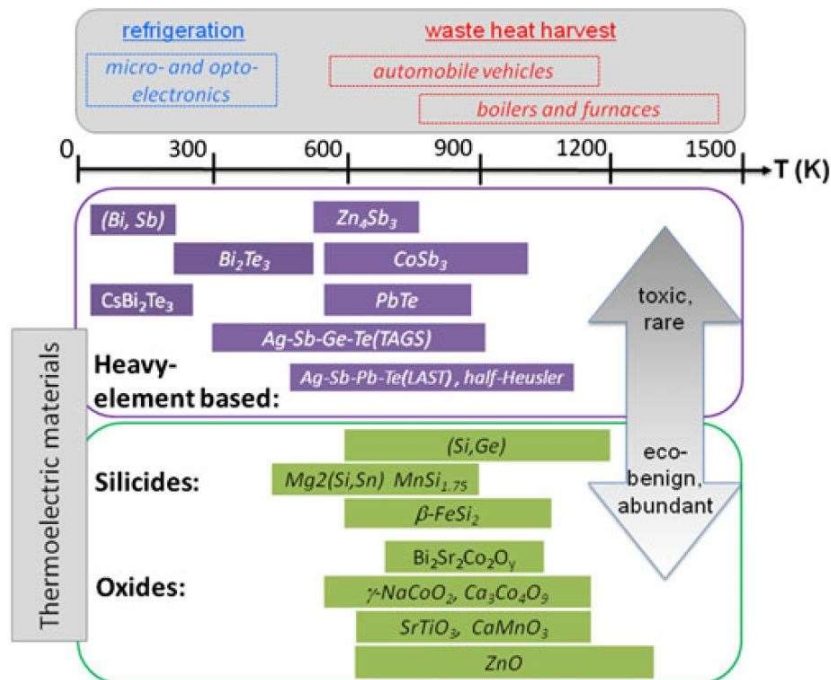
refrigeration

waste heat harvest

micro- and opto-electronics

automobile vehicles

boilers and furnaces

0 300 600 900 1200 1500 T (K)

Thermoelectric materials

(Bi, Sb)

$Zn_4Sb_3$

$Bi_2Te_3$

$CoSb_3$

$CsBi_2Te_3$

PbTe

Ag-Sb-Ge-Te(TAGS)

Heavy-element based:

Ag-Sb-Pb-Te(LAST), half-Heusler

toxic, rare

eco-benign, abundant

(Si,Ge)

Silicides:

Mg2(Si,Sn) $MnSi_{1.75}$

$\beta$-$FeSi_2$

$Bi_2Sr_2Co_2O_y$

Oxides:

$\gamma$-$NaCoO_2$, $Ca_3Co_4O_9$

$SrTiO_3$, $CaMnO_3$

ZnO